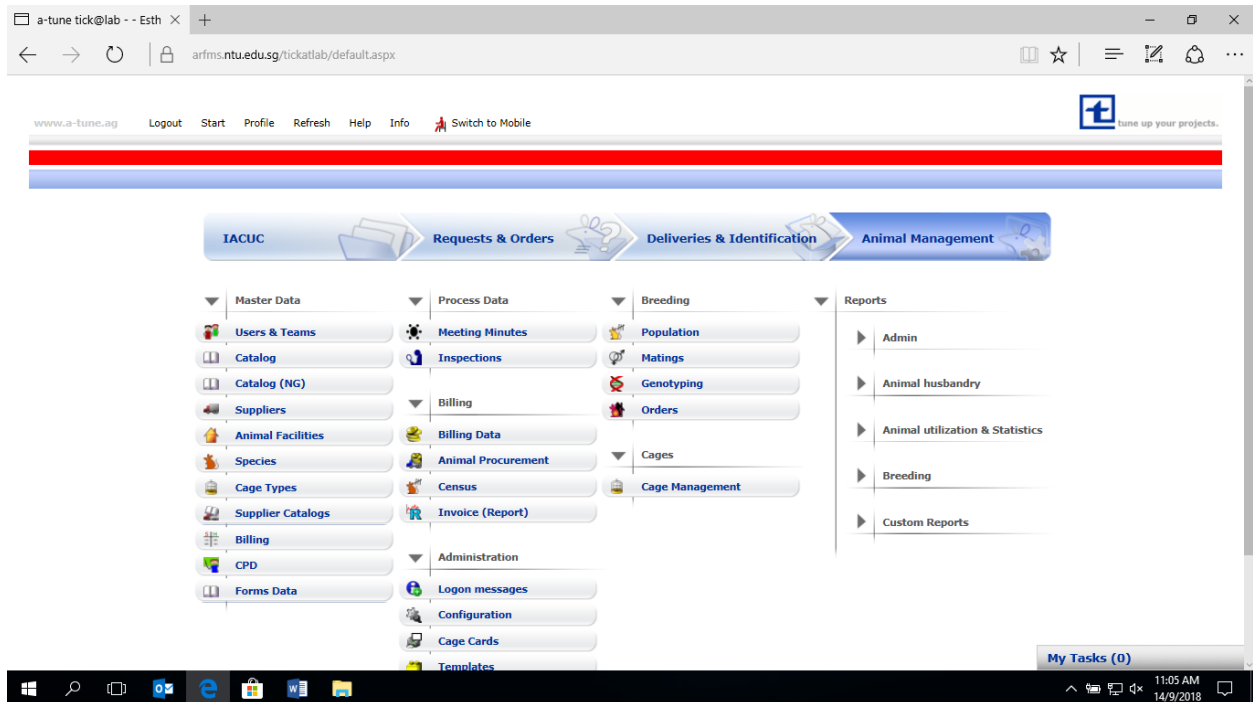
a-tune tick@lab - - Esth ×

arfms.ntu.edu.sg/tickatlab/default.aspx

www.a-tune.ag Logout Start Profile Refresh Help Info Switch to Mobile

tune up your projects.

IACUC
Requests & Orders
Deliveries & Identification
Animal Management

Master Data
Users & Teams
Catalog
Catalog (NG)
Suppliers
Animal Facilities
Species
Cage Types
Supplier Catalogs
Billing
CPD
Forms Data

Process Data
Meeting Minutes
Inspections

Billing
Billing Data
Animal Procurement
Census
Invoice (Report)

Administration
Logon messages
Configuration
Cage Cards
Templates

Breeding
Population
Matings
Genotyping
Orders

Cages
Cage Management

Reports
Admin
Animal husbandry
Animal utilization & Statistics
Breeding
Custom Reports

My Tasks (0)

11:05 AM
14/9/2018